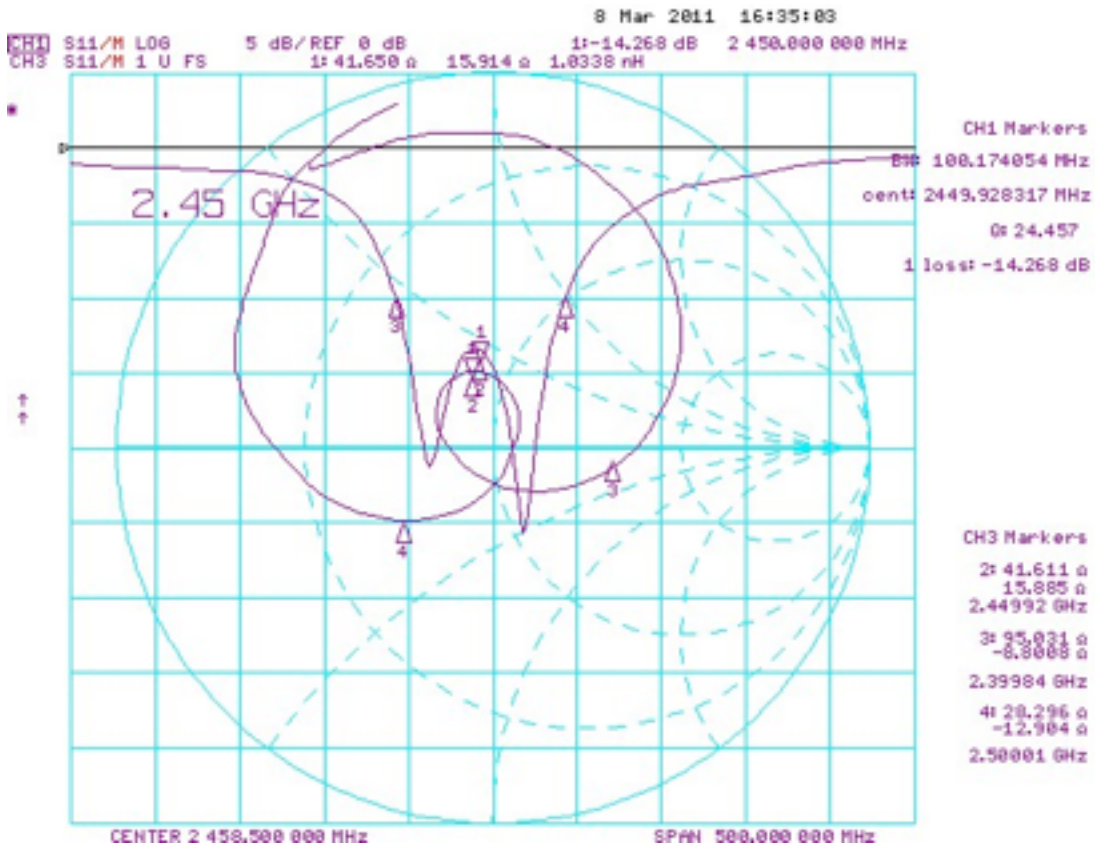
8 Mar 2011 16:35:03

CH1 S11/M LOG 5 dB/ REF 0 dB 1:-14.268 dB 2 450.000 000 MHz
CH3 S11/M 1 U FS 1: 41.650 Ω 15.914 Ω 1.0338 nH

2.45 GHz

CH1 Markers
BW: 100.174054 MHz
cent: 2449.928317 MHz
Q: 24.457
1 loss: -14.268 dB

CH3 Markers
2: 41.611 Ω
15.885 Ω
2.44992 GHz
3: 95.031 Ω
-8.8008 Ω
2.39984 GHz
4: 28.296 Ω
-12.904 Ω
2.50001 GHz

CENTER 2 450.500 000 MHz SPAN 500.000 000 MHz